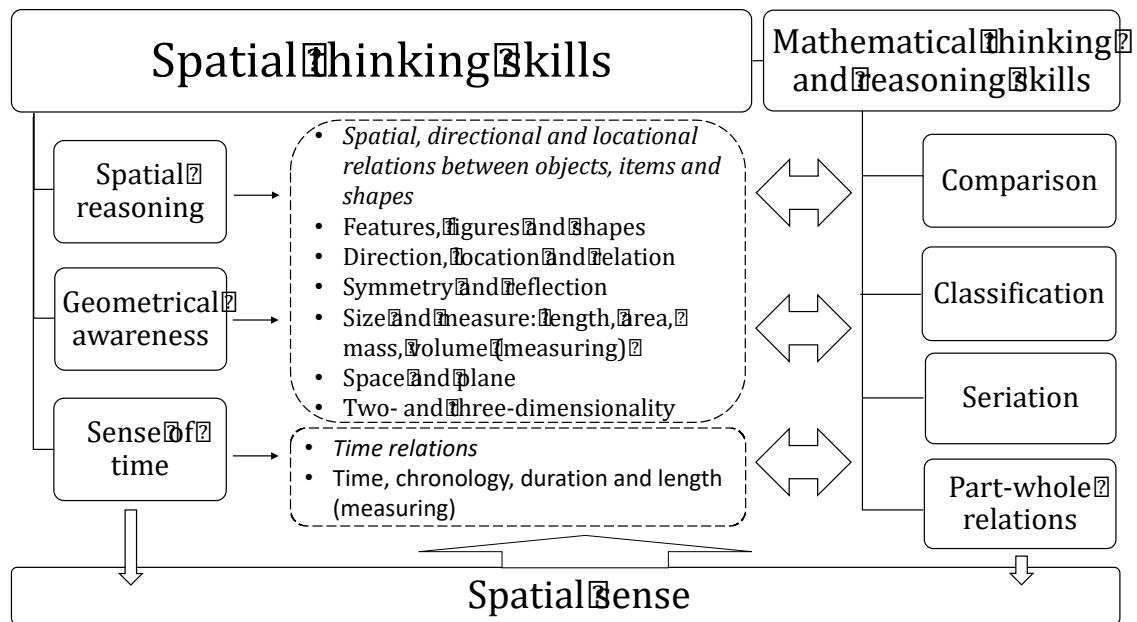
Spatial thinking skills

Spatial reasoning

Geometrical awareness

Sense of time

- *Spatial, directional and locational relations between objects, items and shapes*
- Features, figures and shapes
- Direction, location and relation
- Symmetry and reflection
- Size and measure: length, area, mass, volume (measuring)
- Space and plane
- Two- and three-dimensionality

- *Time relations*
- Time, chronology, duration and length (measuring)

Mathematical thinking and reasoning skills

Comparison

Classification

Seriation

Part-whole relations

Spatial sense